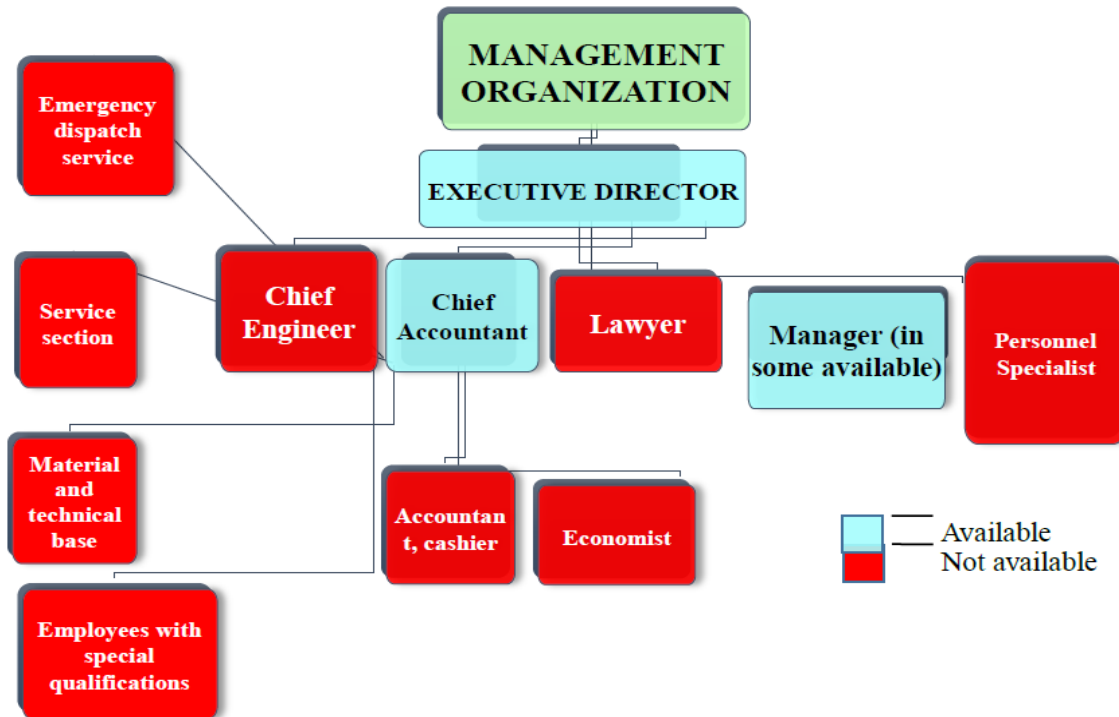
MANAGEMENT ORGANIZATION

EXECUTIVE DIRECTOR

Emergency dispatch service

Service section

Chief Engineer

Chief Accountant

Lawyer

Manager (in some available)

Personnel Specialist

Material and technical base

Accountant, cashier

Economist

Employees with special qualifications

Available
Not available